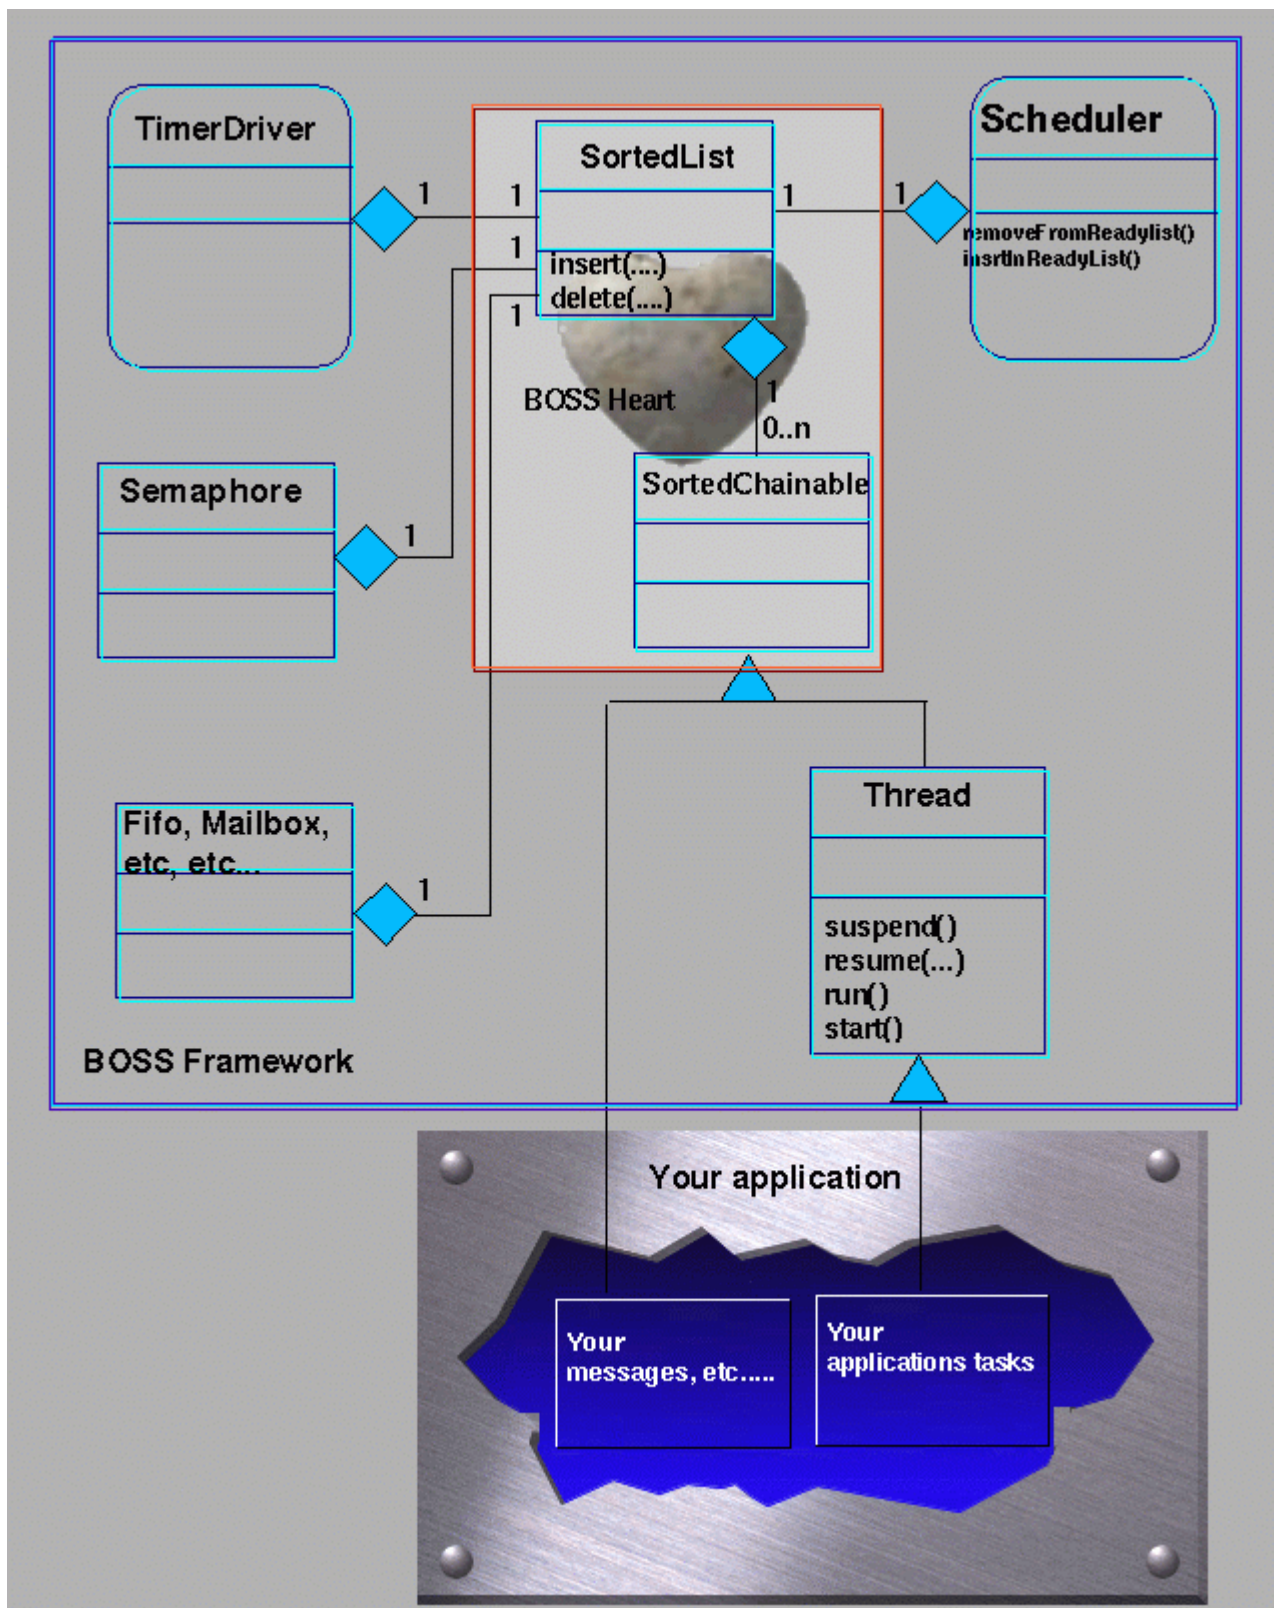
TimerDriver

SortedList

insert(....)
delete(....)

Scheduler

removeFromReadylist()
insrtInReadyList()

1
1
1
1
1
1

BOSS Heart

1
0..n

SortedChainable

Semaphore

1

Thread

suspend()
resume(...)
run()
start()

Fifo, Mailbox, etc, etc...

1

BOSS Framework

Your application

Your messages, etc.....

Your applications tasks